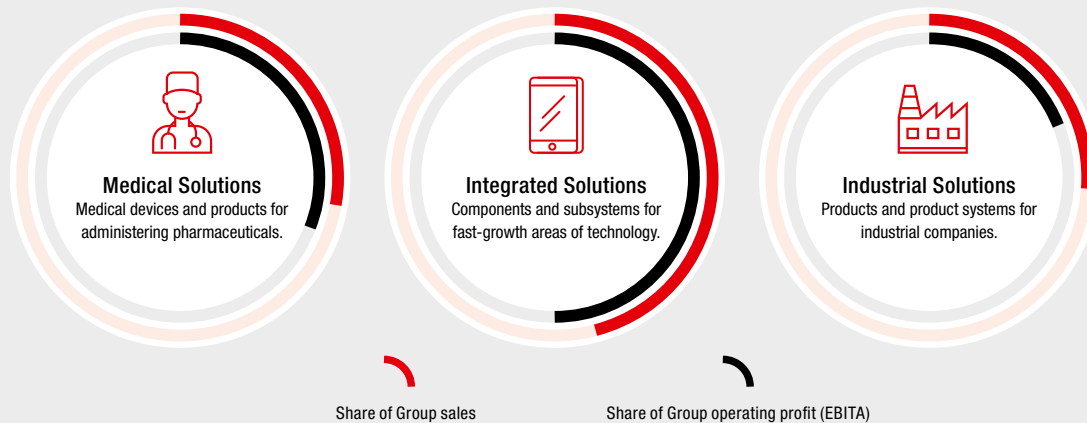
Medical Solutions
Medical devices and products for administering pharmaceuticals.

Integrated Solutions
Components and subsystems for fast-growth areas of technology.

Industrial Solutions
Products and product systems for industrial companies.

Share of Group sales

Share of Group operating profit (EBITA)